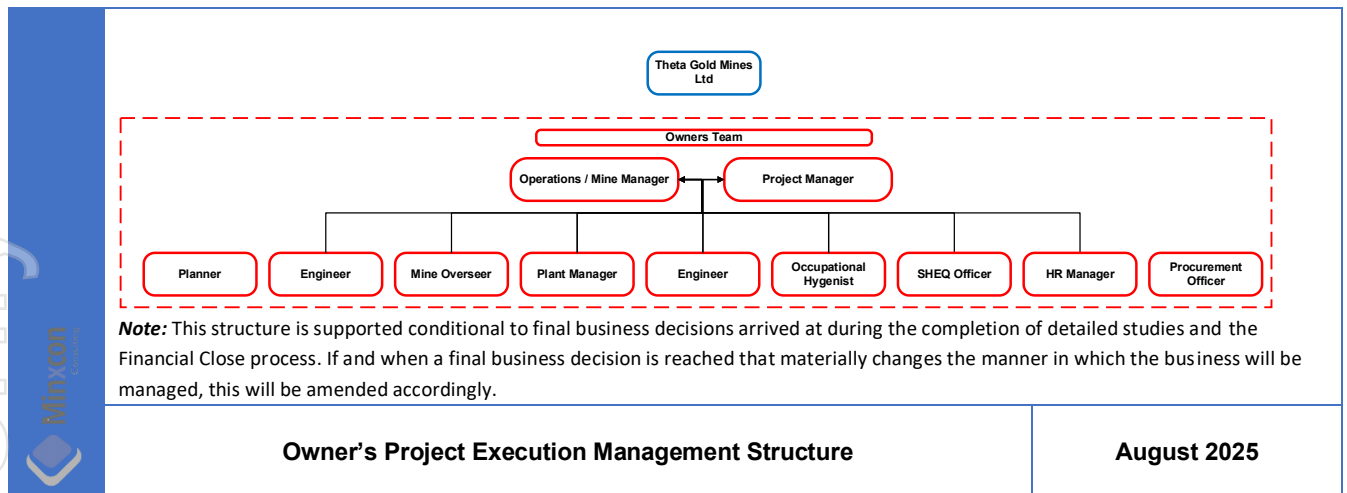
Theta Gold Mines Ltd

Owners Team

Operations / Mine Manager

Project Manager

Planner

Engineer

Mine Overseer

Plant Manager

Engineer

Occupational Hygenist

SHEQ Officer

HR Manager

Procurement Officer

***Note:*** This structure is supported conditional to final business decisions arrived at during the completion of detailed studies and the Financial Close process. If and when a final business decision is reached that materially changes the manner in which the business will be managed, this will be amended accordingly.

| Owner’s Project Execution Management Structure | August 2025 |
|---|---|

Minxcon
Consulting